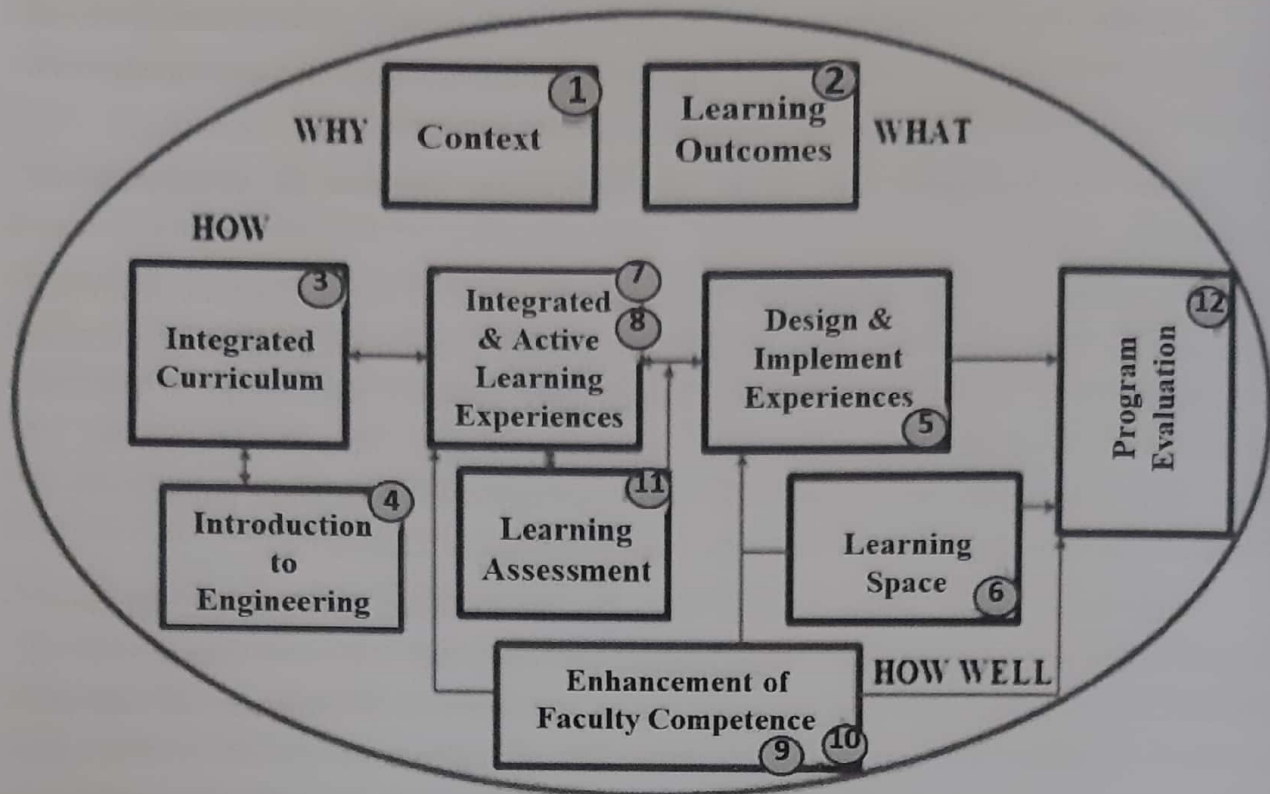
WHY

Context 1

Learning Outcomes 2

WHAT

HOW

Integrated Curriculum 3

Integrated & Active Learning Experiences 7 8

Design & Implement Experiences 5

Program Evaluation 12

Introduction to Engineering 4

Learning Assessment 11

Learning Space 6

Enhancement of Faculty Competence 9 10

HOW WELL